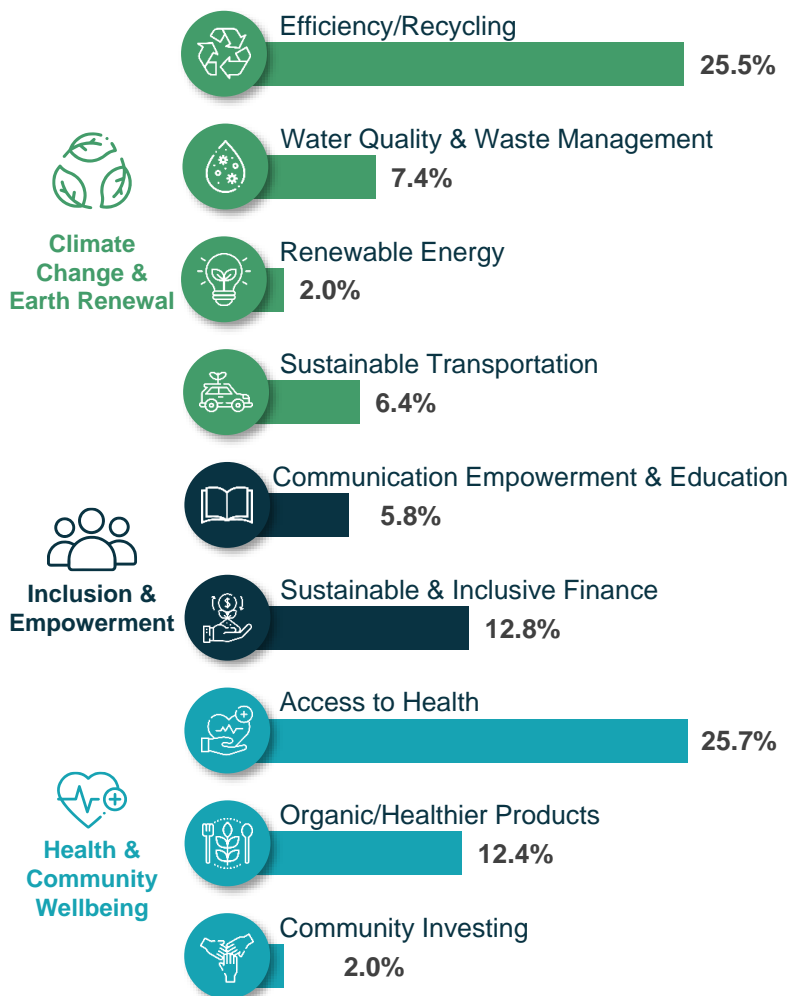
Climate Change & Earth Renewal

Efficiency/Recycling
25.5%

Water Quality & Waste Management
7.4%

Renewable Energy
2.0%

Sustainable Transportation
6.4%

Inclusion & Empowerment

Communication Empowerment & Education
5.8%

Sustainable & Inclusive Finance
12.8%

Health & Community Wellbeing

Access to Health
25.7%

Organic/Healthier Products
12.4%

Community Investing
2.0%